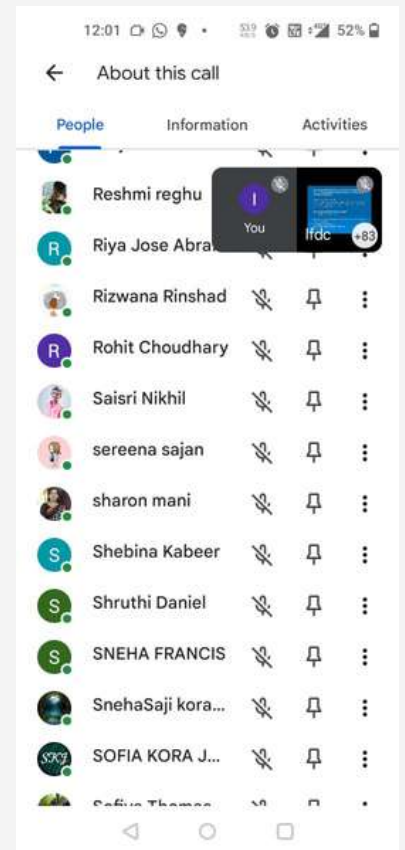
12:01 52%

About this call

People Information Activities

Reshmi reghu

I
You

Ifdc +83

R Riya Jose Abra

Rizwana Rinshad

R Rohit Choudhary

Saisri Nikhil

sereena sajan

sharon mani

S Shebina Kabeer

S Shruthi Daniel

S SNEHA FRANCIS

SnehaSaji kora...

SKJ SOFIA KORA J...

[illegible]